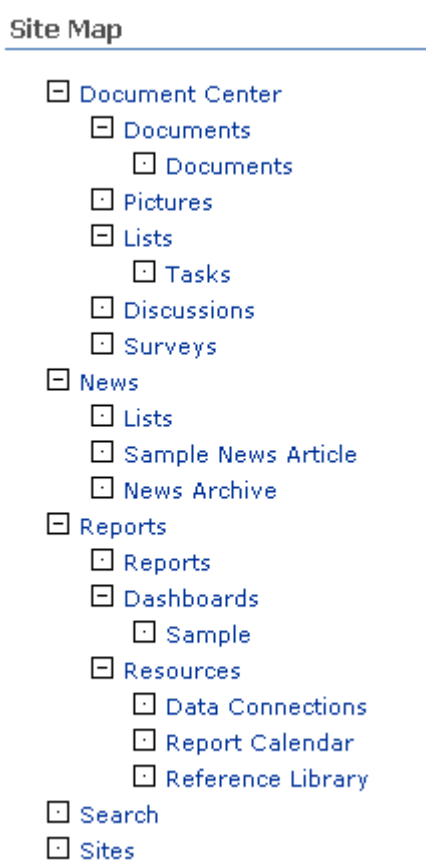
Site Map

Document Center
Documents
Documents
Pictures
Lists
Tasks
Discussions
Surveys
News
Lists
Sample News Article
News Archive
Reports
Reports
Dashboards
Sample
Resources
Data Connections
Report Calendar
Reference Library
Search
Sites